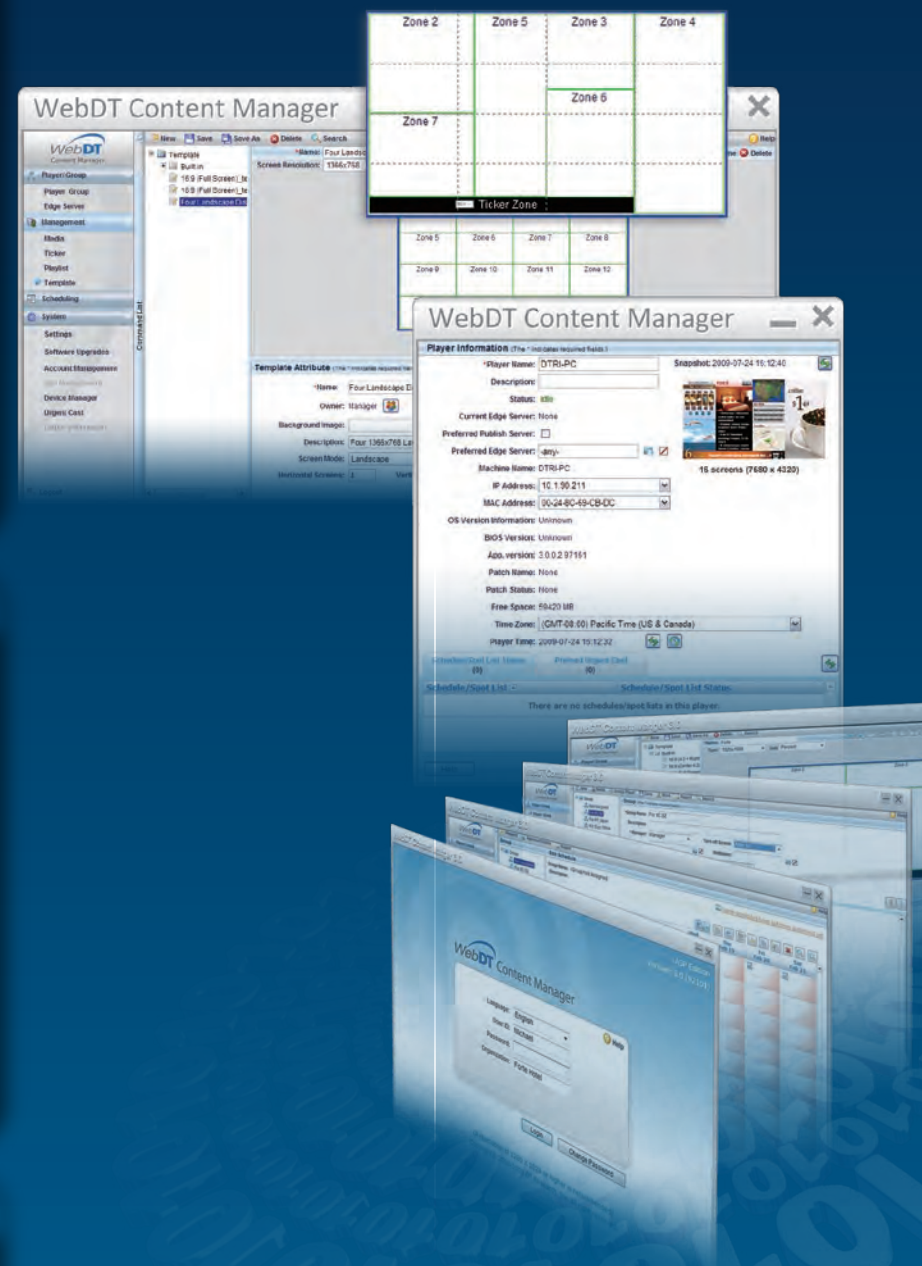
Zone 2
Zone 5
Zone 3
Zone 4
Zone 6
Zone 7
Ticker Zone

WebDT Content Manager

WebDT
Content Manager
Player Group
Player Group
Edge Server
Management
Media
Ticker
Playlist
Template
Scheduling
System
Settings
Software Upgrades
Account Management
Device Manager
Urgent Cast

New
Save
Save As
Delete
Search
Help
Delete

Template
Built in
16:9 (Full Screen)_te
16:9 (Full Screen)_te
Four Landscape Dis

*Name: Four Landsc
Screen Resolution: 1366x768

Command List

Zone 5
Zone 6
Zone 7
Zone 8
Zone 9
Zone 10
Zone 11
Zone 12

Template Attribute
*Name: Four Landscape D
Owner: Manager
Background Image:
Description: Four 1366x768 La
Screen Mode: Landscape
Horizontal Screens: 1

WebDT Content Manager

Player Information
*Player Name: DTRI-PC
Snapshot: 2009-07-24 15:12:40
Description:
Status: Idle
Current Edge Server: None
Preferred Publish Server:
Preferred Edge Server: -any-
Machine Name: DTRI-PC
15 screens (7680 x 4320)
IP Address: 10.1.90.211
MAC Address: 00-24-8C-49-CB-DC
OS Version Information: Unknown
BIOS Version: Unknown
App. version: 3.0.0.2.97161
Patch Name: None
Patch Status: None
Free Space: 59420 MB
Time Zone: (GMT-08:00) Pacific Time (US & Canada)
Player Time: 2009-07-24 15:12:32
Schedule/Spot List Status
(0)
Pinned Urgent Cast
(0)
Schedule/Spot List
Schedule/Spot List Status
There are no schedules/spot lists in this player.

WebDT Content Manager
Language: English
User ID: Richard
Password:
Organization: Forte Hotel
Help
Login
Change Password